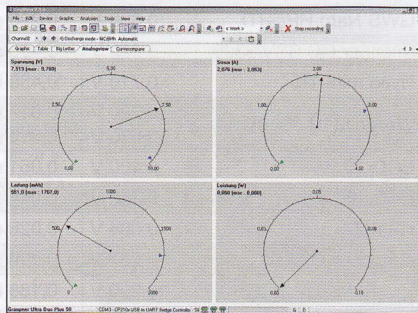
File Edit Device Graphic Analysis Tools View Help

Channel1 1 Discharge mode - NiCd/NiMh Automatic

c:\work.b

Stop recording

Graphic Table Big Letter Analogview Curvecompare

Spannung [V]
7,513 [max : 0,780]

5,00
2,50
7,50
0,00
10,00

Strom [A]
2,076 [max : 2,083]

2,00
1,00
3,00
0,00
4,00

Ladung [mAh]
581,0 [max : 1767,0]

1000
500
1500
0
2000

Leistung [W]
0,000 [max : 0,000]

0,15
0,05
0,25
0,00
0,10

Graupner Ultra Duo Plus 50

COM3 - CP210x USB to UART Bridge Controller